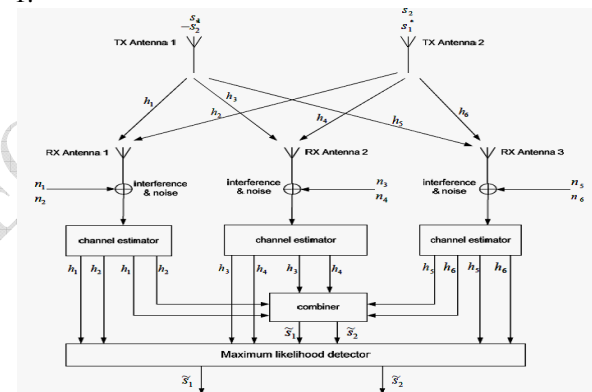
1.

$s_1$
$-s_2^*$
TX Antenna 1

$s_2$
$s_1^*$
TX Antenna 2

$h_1$ $h_3$ $h_2$ $h_4$ $h_5$ $h_6$

RX Antenna 1
RX Antenna 2
RX Antenna 3

$n_1$
$n_2$
interference & noise

interference & noise
$n_3$
$n_4$

interference & noise
$n_5$
$n_6$

channel estimator
channel estimator
channel estimator

$h_1$ $h_2$ $h_1$ $h_2$ $h_3$ $h_4$ $h_3$ $h_4$ $h_5$ $h_6$ $h_5$ $h_6$

combiner

$\tilde{s}_1$ $\tilde{s}_2$

Maximum likelihood detector

$\hat{s}_1$ $\hat{s}_2$